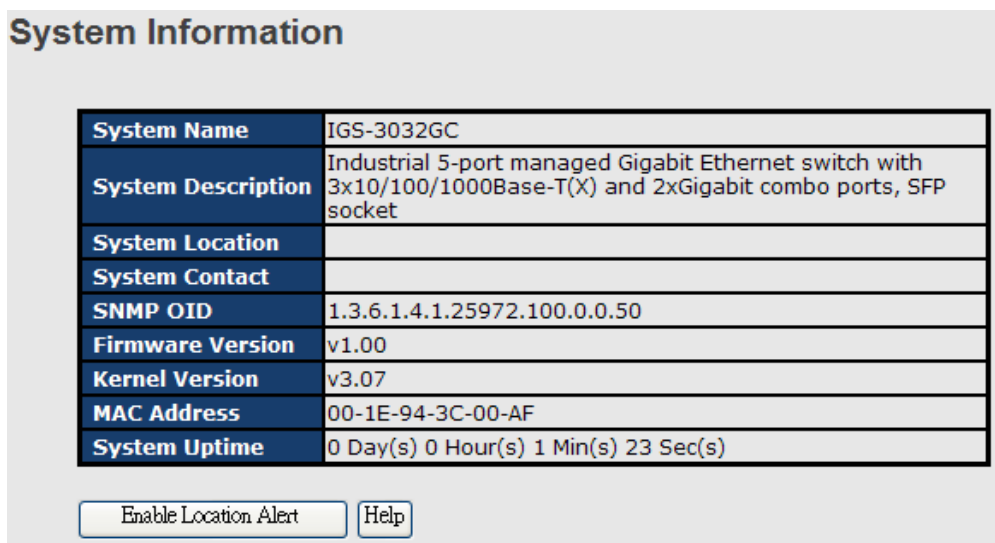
System Information

| System Name | IGS-3032GC |
|---|---|
| System Description | Industrial 5-port managed Gigabit Ethernet switch with 3x10/100/1000Base-T(X) and 2xGigabit combo ports, SFP socket |
| System Location | |
| System Contact | |
| SNMP OID | 1.3.6.1.4.1.25972.100.0.0.50 |
| Firmware Version | v1.00 |
| Kernel Version | v3.07 |
| MAC Address | 00-1E-94-3C-00-AF |
| System Uptime | 0 Day(s) 0 Hour(s) 1 Min(s) 23 Sec(s) |

Enable Location Alert
Help